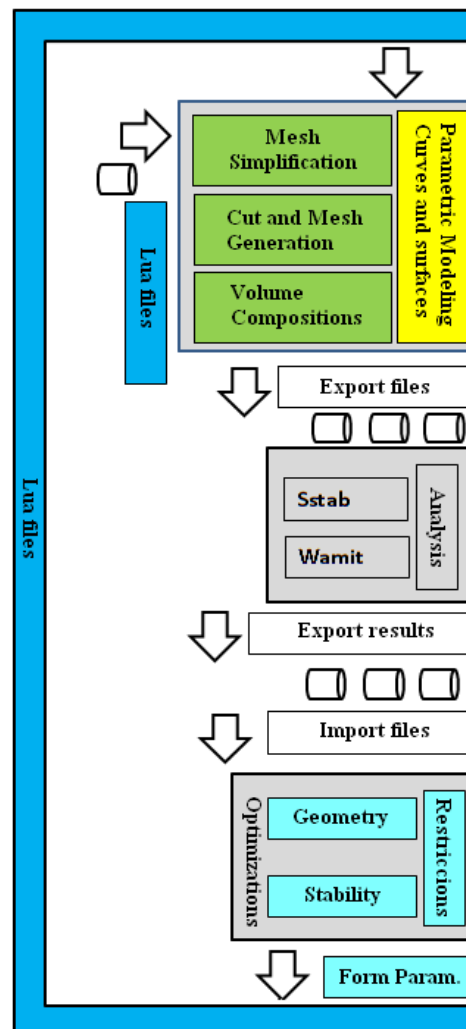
Lua files

Lua files

Mesh Simplification

Cut and Mesh Generation

Volume Compositions

Parametric Modeling Curves and surfaces

Export files

Sstab

Wamit

Analysis

Export results

Import files

Optimizations

Geometry

Stability

Restriccions

Form Param.